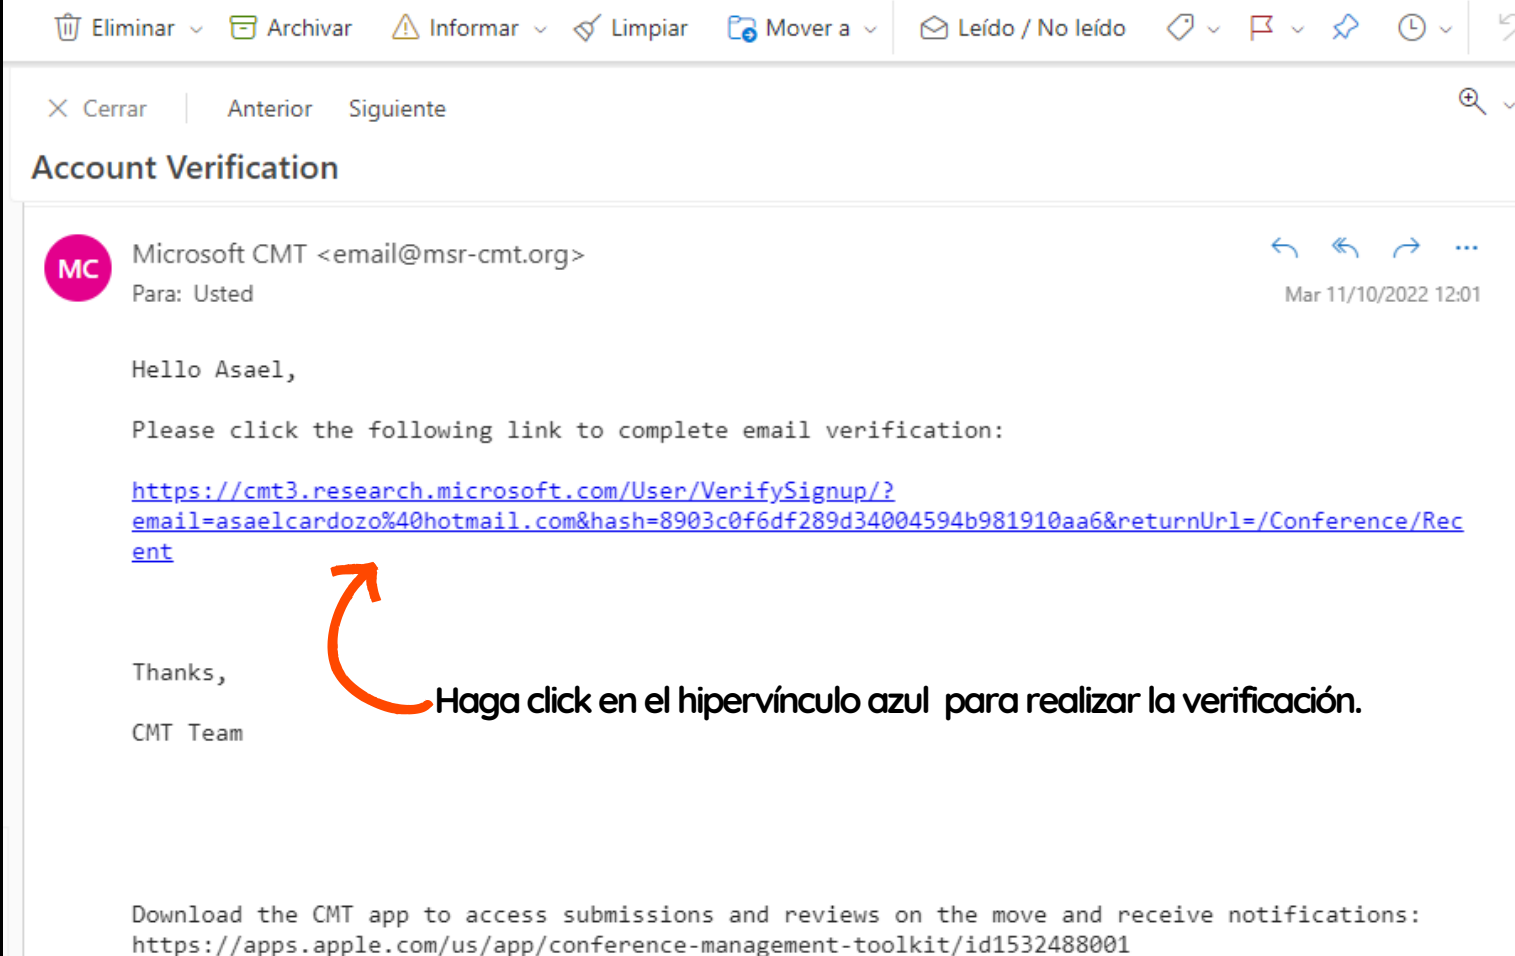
Eliminar Archivar Informar Limpiar Mover a Leído / No leído

Cerrar Anterior Siguiente

Account Verification

MC

Microsoft CMT <email@msr-cmt.org>

Para: Usted

Mar 11/10/2022 12:01

Hello Asael,

Please click the following link to complete email verification:

https://cmt3.research.microsoft.com/User/VerifySignup/?email=asaelcardozo%40hotmail.com&hash=8903c0f6df289d34004594b981910aa6&returnUrl=/Conference/Recent

Thanks,

CMT Team

Haga click en el hipervínculo azul para realizar la verificación.

Download the CMT app to access submissions and reviews on the move and receive notifications:
https://apps.apple.com/us/app/conference-management-toolkit/id1532488001